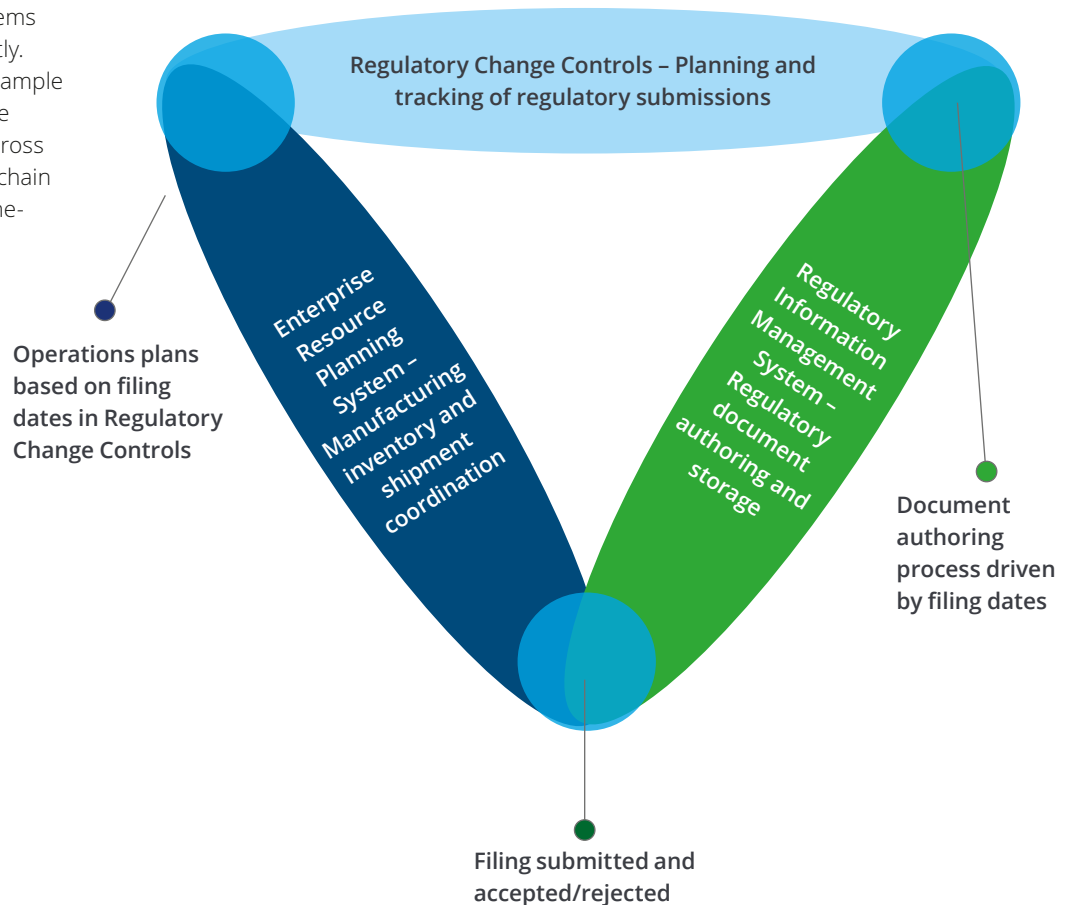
ems
tly.
ample
e
ross
chain
ne-

Regulatory Change Controls – Planning and tracking of regulatory submissions

Enterprise Resource Planning System – Manufacturing inventory and shipment coordination

Regulatory Information Management System – Regulatory document authoring and storage

Operations plans based on filing dates in Regulatory Change Controls

Document authoring process driven by filing dates

Filing submitted and accepted/rejected